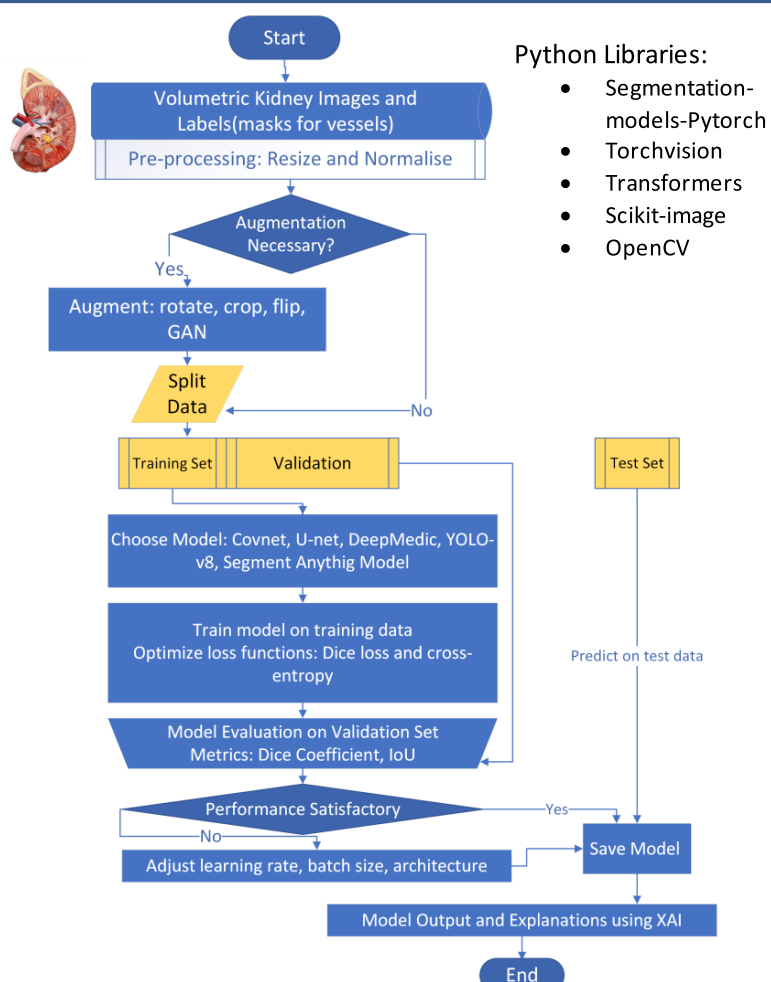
Start

Python Libraries:
- Segmentation-models-Pytorch
- Torchvision
- Transformers
- Scikit-image
- OpenCV

Volumetric Kidney Images and Labels(masks for vessels)

Pre-processing: Resize and Normalise

Augmentation Necessary?

Yes

Augment: rotate, crop, flip, GAN

Split Data

No

Training Set

Validation

Test Set

Choose Model: Covnet, U-net, DeepMedic, YOLO-v8, Segment Anythig Model

Train model on training data
Optimize loss functions: Dice loss and cross-entropy

Predict on test data

Model Evaluation on Validation Set
Metrics: Dice Coefficient, IoU

Performance Satisfactory

Yes

No

Save Model

Adjust learning rate, batch size, architecture

Model Output and Explanations using XAI

End